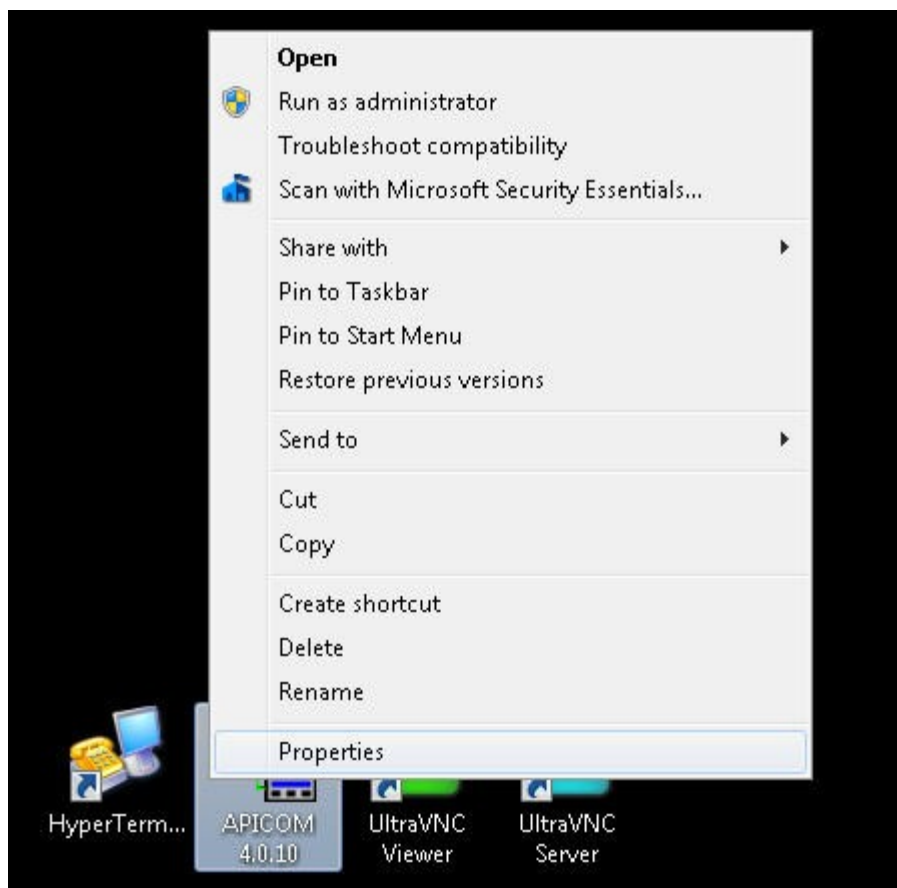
Open
Run as administrator
Troubleshoot compatibility
Scan with Microsoft Security Essentials...

Share with
Pin to Taskbar
Pin to Start Menu
Restore previous versions

Send to

Cut
Copy

Create shortcut
Delete
Rename

Properties

HyperTerm...
APICOM 4.0.10
UltraVNC Viewer
UltraVNC Server